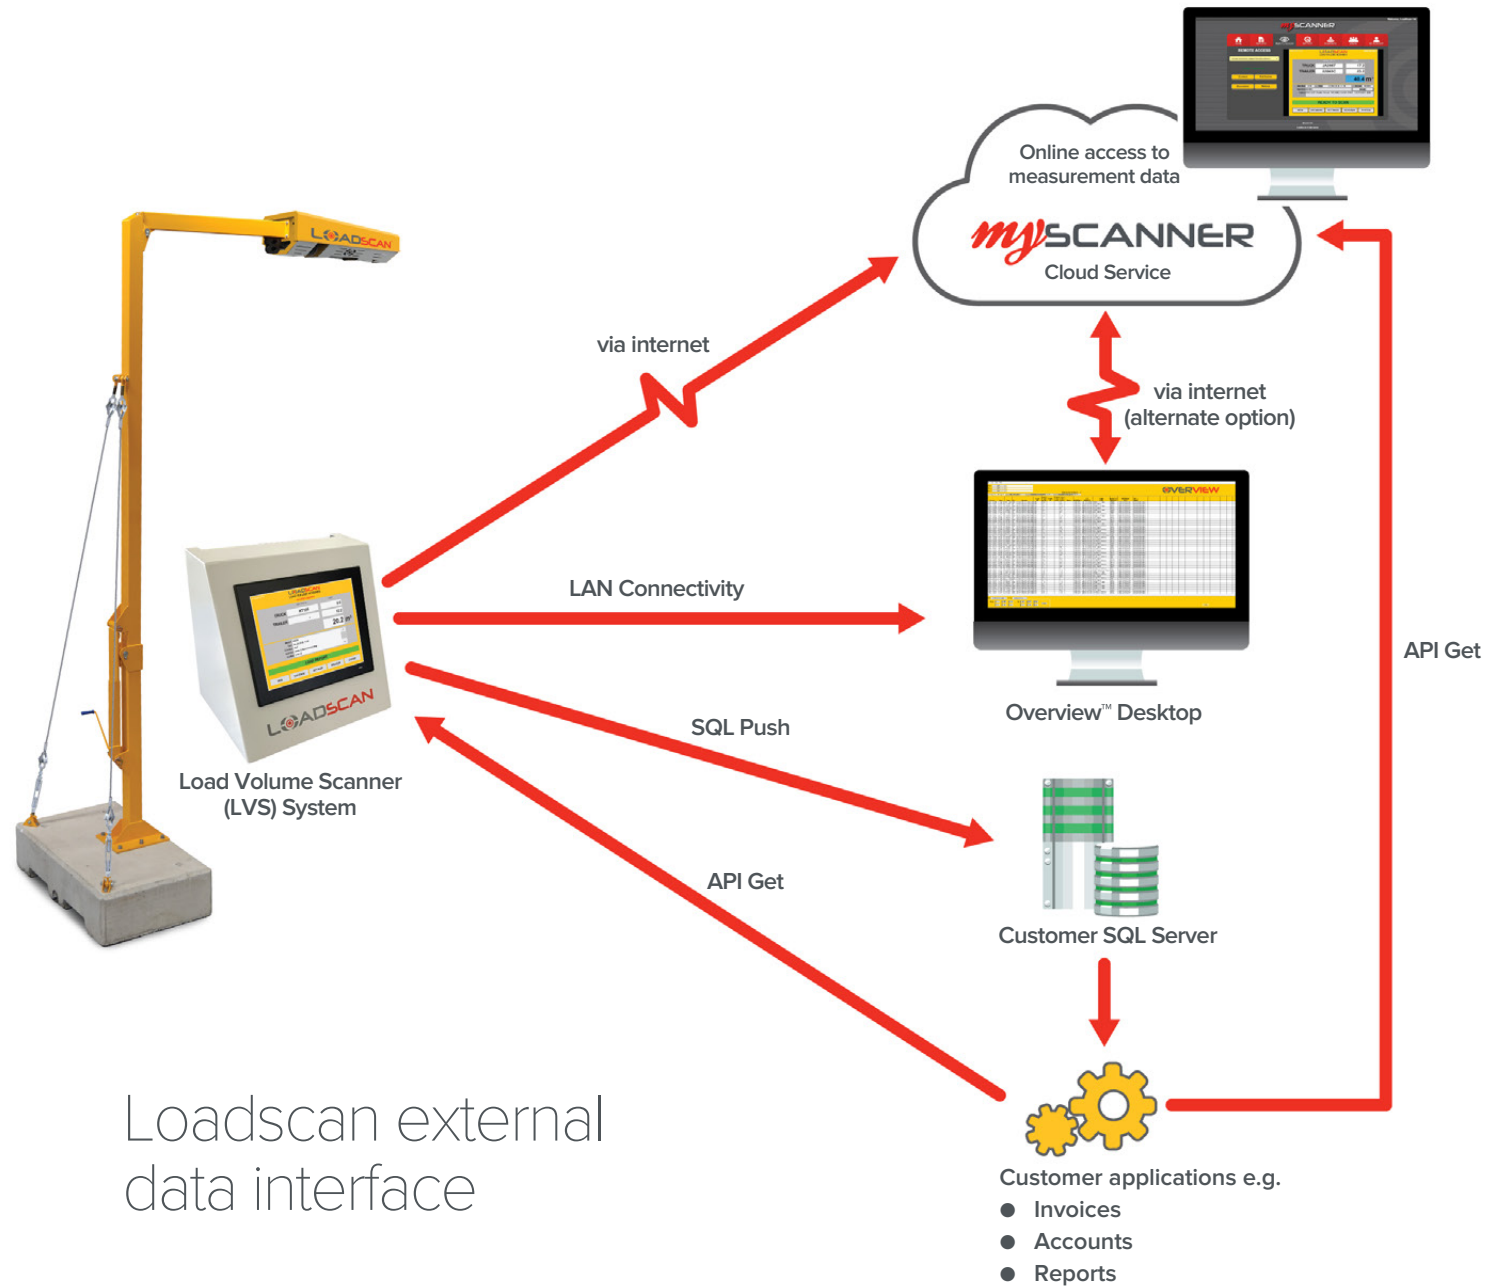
Online access to measurement data

mySCANNER

Cloud Service

LOADSCAN

via internet

via internet (alternate option)

OVERVIEW

LAN Connectivity

API Get

LOADSCAN

Load Volume Scanner (LVS) System

Overview™ Desktop

SQL Push

API Get

Customer SQL Server

Loadscan external data interface

Customer applications e.g.
- Invoices
- Accounts
- Reports